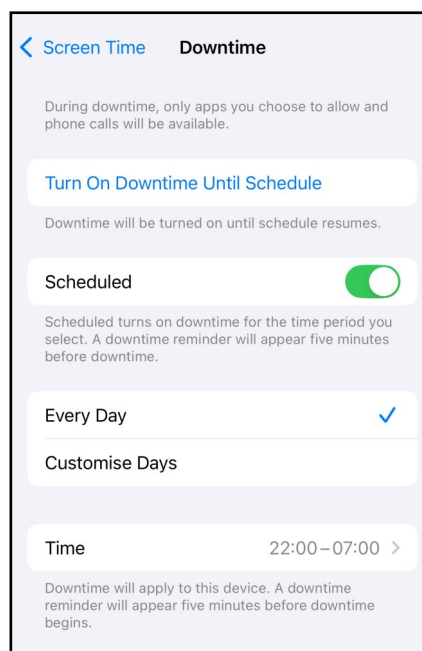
Screen Time Downtime

During downtime, only apps you choose to allow and phone calls will be available.

Turn On Downtime Until Schedule

Downtime will be turned on until schedule resumes.

Scheduled

Scheduled turns on downtime for the time period you select. A downtime reminder will appear five minutes before downtime.

Every Day

Customise Days

Time 22:00 – 07:00

Downtime will apply to this device. A downtime reminder will appear five minutes before downtime begins.